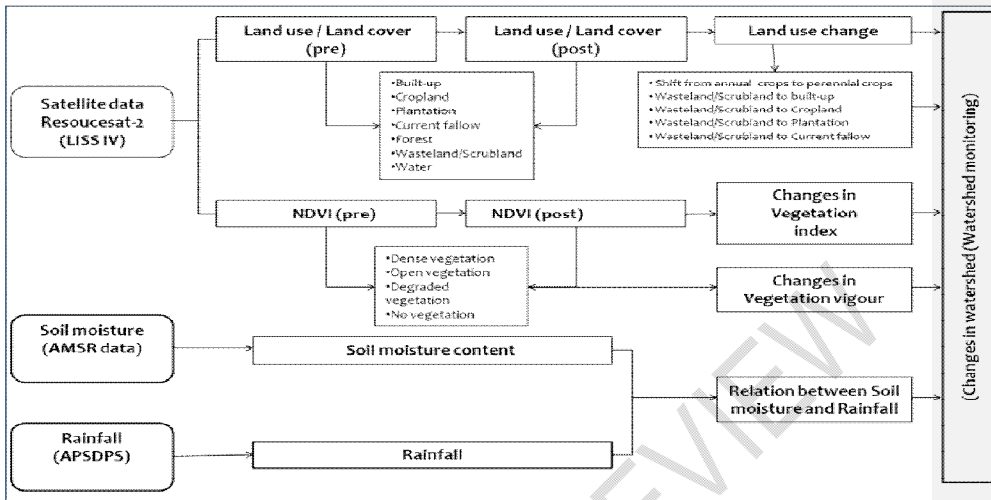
Satellite data Resoucesat-2 (LISS IV)

Land use / Land cover (pre)

Land use / Land cover (post)

Land use change

•Built-up
•Cropland
•Plantation
•Current fallow
•Forest
•Wasteland/Scrubland
•Water

• Shift from annual crops to perennial crops
• Wasteland/Scrubland to built-up
• Wasteland/Scrubland to Cropland
• Wasteland/Scrubland to Plantation
• Wasteland/Scrubland to Current fallow

NDVI (pre)

NDVI (post)

Changes in Vegetation index

•Dense vegetation
•Open vegetation
•Degraded vegetation
•No vegetation

Changes in Vegetation vigour

Soil moisture (AMSR data)

Soil moisture content

Relation between Soil moisture and Rainfall

Rainfall (APSDPS)

Rainfall

(Changes in watershed (Watershed monitoring)

PREVIEW